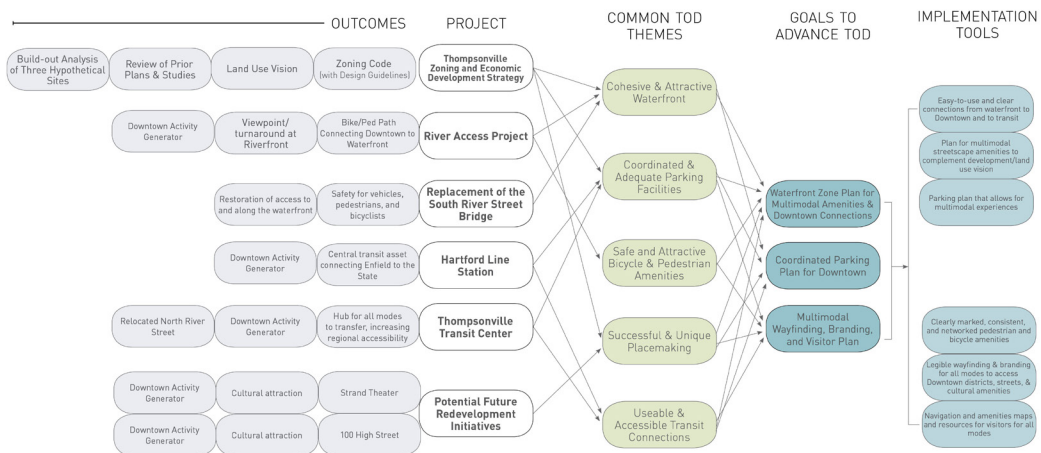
OUTCOMES

PROJECT

COMMON TOD THEMES

GOALS TO ADVANCE TOD

IMPLEMENTATION TOOLS

Build-out Analysis of Three Hypothetical Sites

Review of Prior Plans & Studies

Land Use Vision

Zoning Code (with Design Guidelines)

Thompsonville Zoning and Economic Development Strategy

Downtown Activity Generator

Viewpoint/ turnaround at Riverfront

Bike/Ped Path Connecting Downtown to Waterfront

River Access Project

Restoration of access to and along the waterfront

Safety for vehicles, pedestrians, and bicyclists

Replacement of the South River Street Bridge

Downtown Activity Generator

Central transit asset connecting Enfield to the State

Hartford Line Station

Relocated North River Street

Downtown Activity Generator

Hub for all modes to transfer, increasing regional accessibility

Thompsonville Transit Center

Downtown Activity Generator

Cultural attraction

Strand Theater

Downtown Activity Generator

Cultural attraction

100 High Street

Potential Future Redevelopment Initiatives

Cohesive & Attractive Waterfront

Coordinated & Adequate Parking Facilities

Safe and Attractive Bicycle & Pedestrian Amenities

Successful & Unique Placemaking

Useable & Accessible Transit Connections

Waterfront Zone Plan for Multimodal Amenities & Downtown Connections

Coordinated Parking Plan for Downtown

Multimodal Wayfinding, Branding, and Visitor Plan

Easy-to-use and clear connections from waterfront to Downtown and to transit

Plan for multimodal streetscape amenities to complement development/land use vision

Parking plan that allows for multimodal experiences

Clearly marked, consistent, and networked pedestrian and bicycle amenities

Legible wayfinding & branding for all modes to access Downtown districts, streets, & cultural amenities

Navigation and amenities maps and resources for visitors for all modes